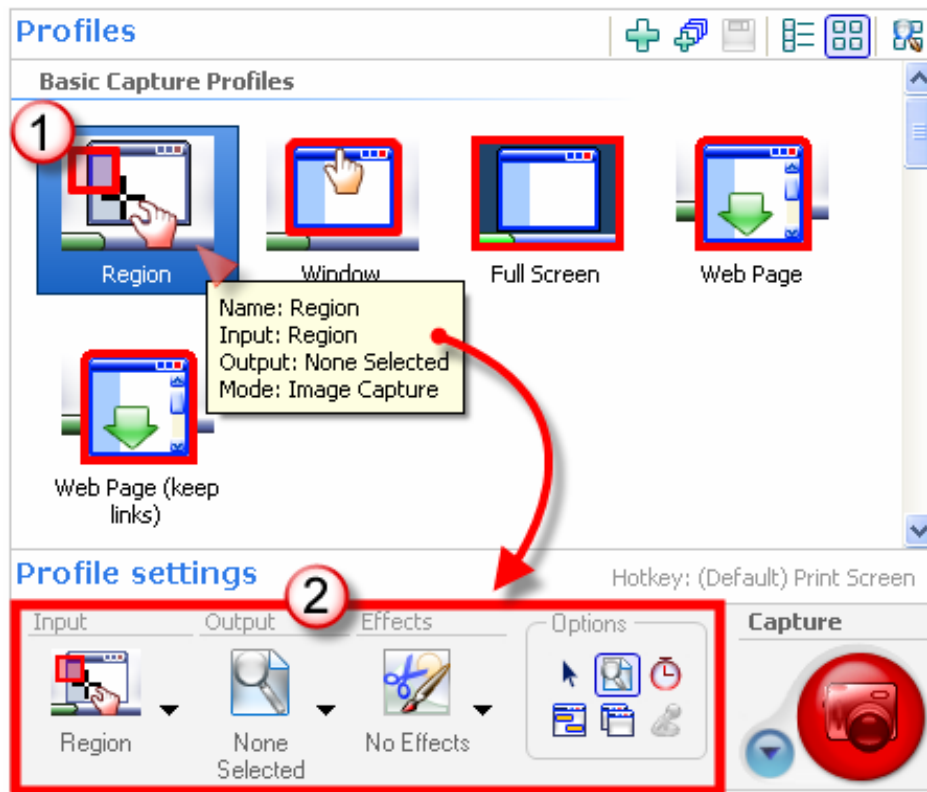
Profiles

Basic Capture Profiles

1

Region

Window

Full Screen

Web Page

Name: Region
Input: Region
Output: None Selected
Mode: Image Capture

Web Page (keep links)

Profile settings

Hotkey: (Default) Print Screen

2

Input

Output

Effects

Options

Region

None Selected

No Effects

Capture